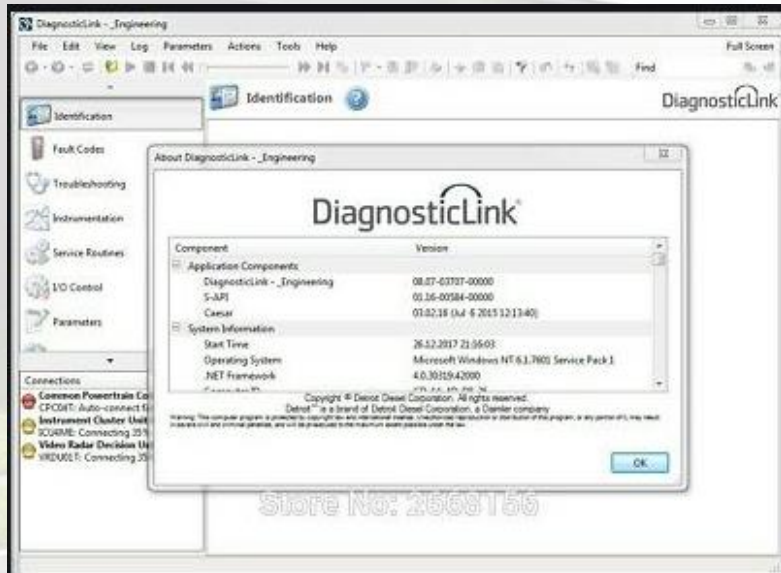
DiagnosticLink - _Engineering

File Edit View Log Parameters Actions Tools Help

Full Screen

Find

Identification

DiagnosticLink

Identification

Fault Codes

Troubleshooting

Instrumentation

Service Routines

I/O Control

Parameters

Connections

Common Powertrain Co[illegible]
CPC04T: Auto-connect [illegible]

Instrument Cluster Unit
ICU4M: Connecting 35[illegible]

Video Radar Decision U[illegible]
VRDU01T: Connecting 35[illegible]

About DiagnosticLink - _Engineering

DiagnosticLink

| Component | Version |
|---|---|
| Application Components | |
| DiagnosticLink - _Engineering | 08.07-03707-00000 |
| S-API | 01.16-00584-00000 |
| Caesar | 03.02.18 (Jul 6 2015 12:13:40) |
| System Information | |
| Start Time | 26.12.2017 21:56:03 |
| Operating System | Microsoft Windows NT 6.1.7601 Service Pack 1 |
| .NET Framework | 4.0.30319.42000 |
| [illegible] | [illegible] |

Copyright © Detroit Diesel Corporation. All rights reserved.
Detroit™ is a brand of Detroit Diesel Corporation, a Daimler company

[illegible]

OK

Store No: 2568156